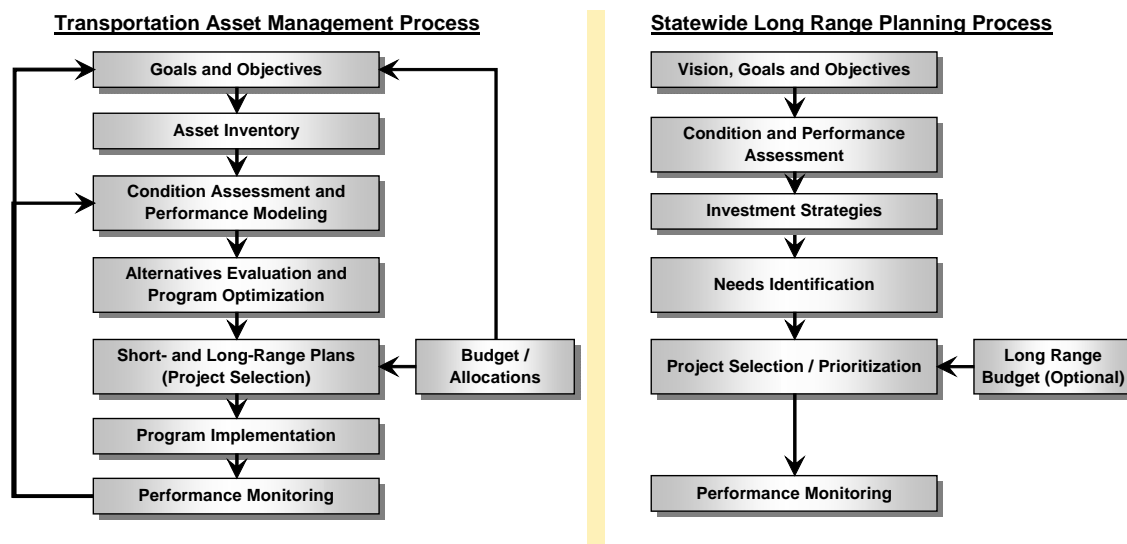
Transportation Asset Management Process

Goals and Objectives

Asset Inventory

Condition Assessment and Performance Modeling

Alternatives Evaluation and Program Optimization

Short- and Long-Range Plans (Project Selection)

Budget / Allocations

Program Implementation

Performance Monitoring

Statewide Long Range Planning Process

Vision, Goals and Objectives

Condition and Performance Assessment

Investment Strategies

Needs Identification

Project Selection / Prioritization

Long Range Budget (Optional)

Performance Monitoring